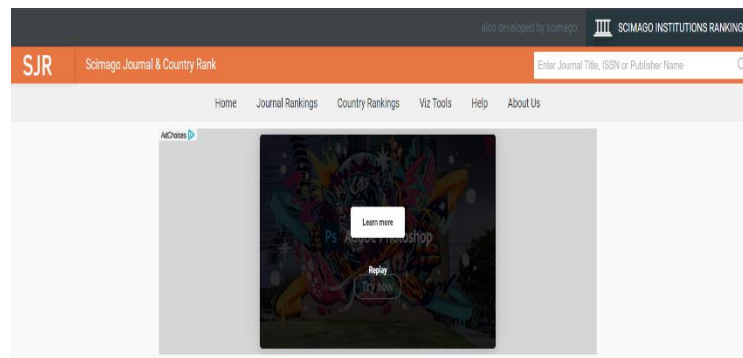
also developed by scimago: SCIMAGO INSTITUTIONS RANKINGS

SJR Scimago Journal & Country Rank

Enter Journal Title, ISSN or Publisher Name

Home Journal Rankings Country Rankings Viz Tools Help About Us

AdChoices

Learn more

Ps Adobe Photoshop

Replay

Try now